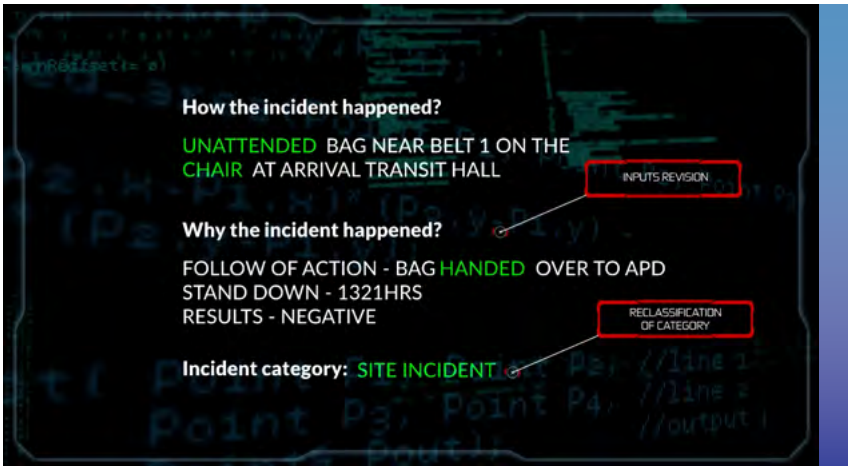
How the incident happened?

UNATTENDED BAG NEAR BELT 1 ON THE CHAIR AT ARRIVAL TRANSIT HALL

INPUTS REVISION

Why the incident happened?

FOLLOW OF ACTION - BAG HANDED OVER TO APD
STAND DOWN - 1321HRS
RESULTS - NEGATIVE

RECLASSIFICATION OF CATEGORY

Incident category: SITE INCIDENT